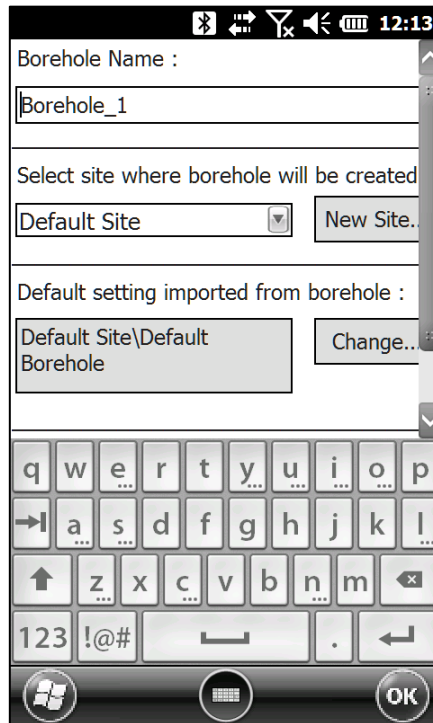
12:13

Borehole Name :

Borehole_1

Select site where borehole will be created

Default Site

New Site..

Default setting imported from borehole :

Default Site\Default Borehole

Change...

q w e r t y u i o p

a s d f g h j k l

z x c v b n m

123 !@# .

OK